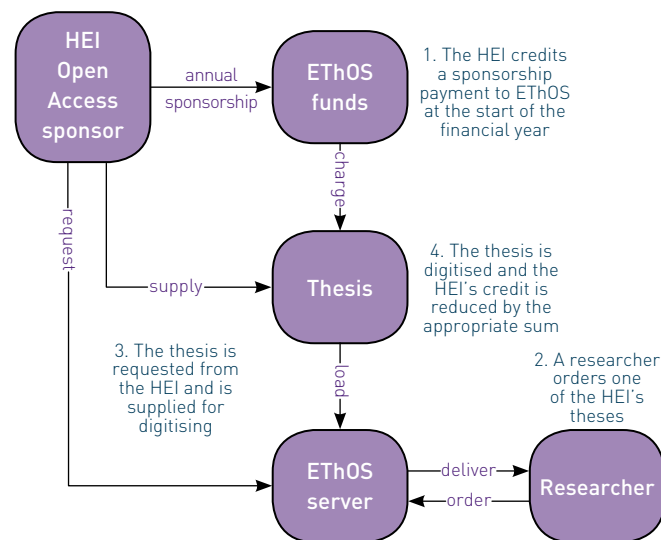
HEI Open Access sponsor

annual sponsorship

EThOS funds

1. The HEI credits a sponsorship payment to EThOS at the start of the financial year

charge

request

supply

Thesis

4. The thesis is digitised and the HEI's credit is reduced by the appropriate sum

3. The thesis is requested from the HEI and is supplied for digitising

load

2. A researcher orders one of the HEI's theses

EThOS server

deliver

order

Researcher